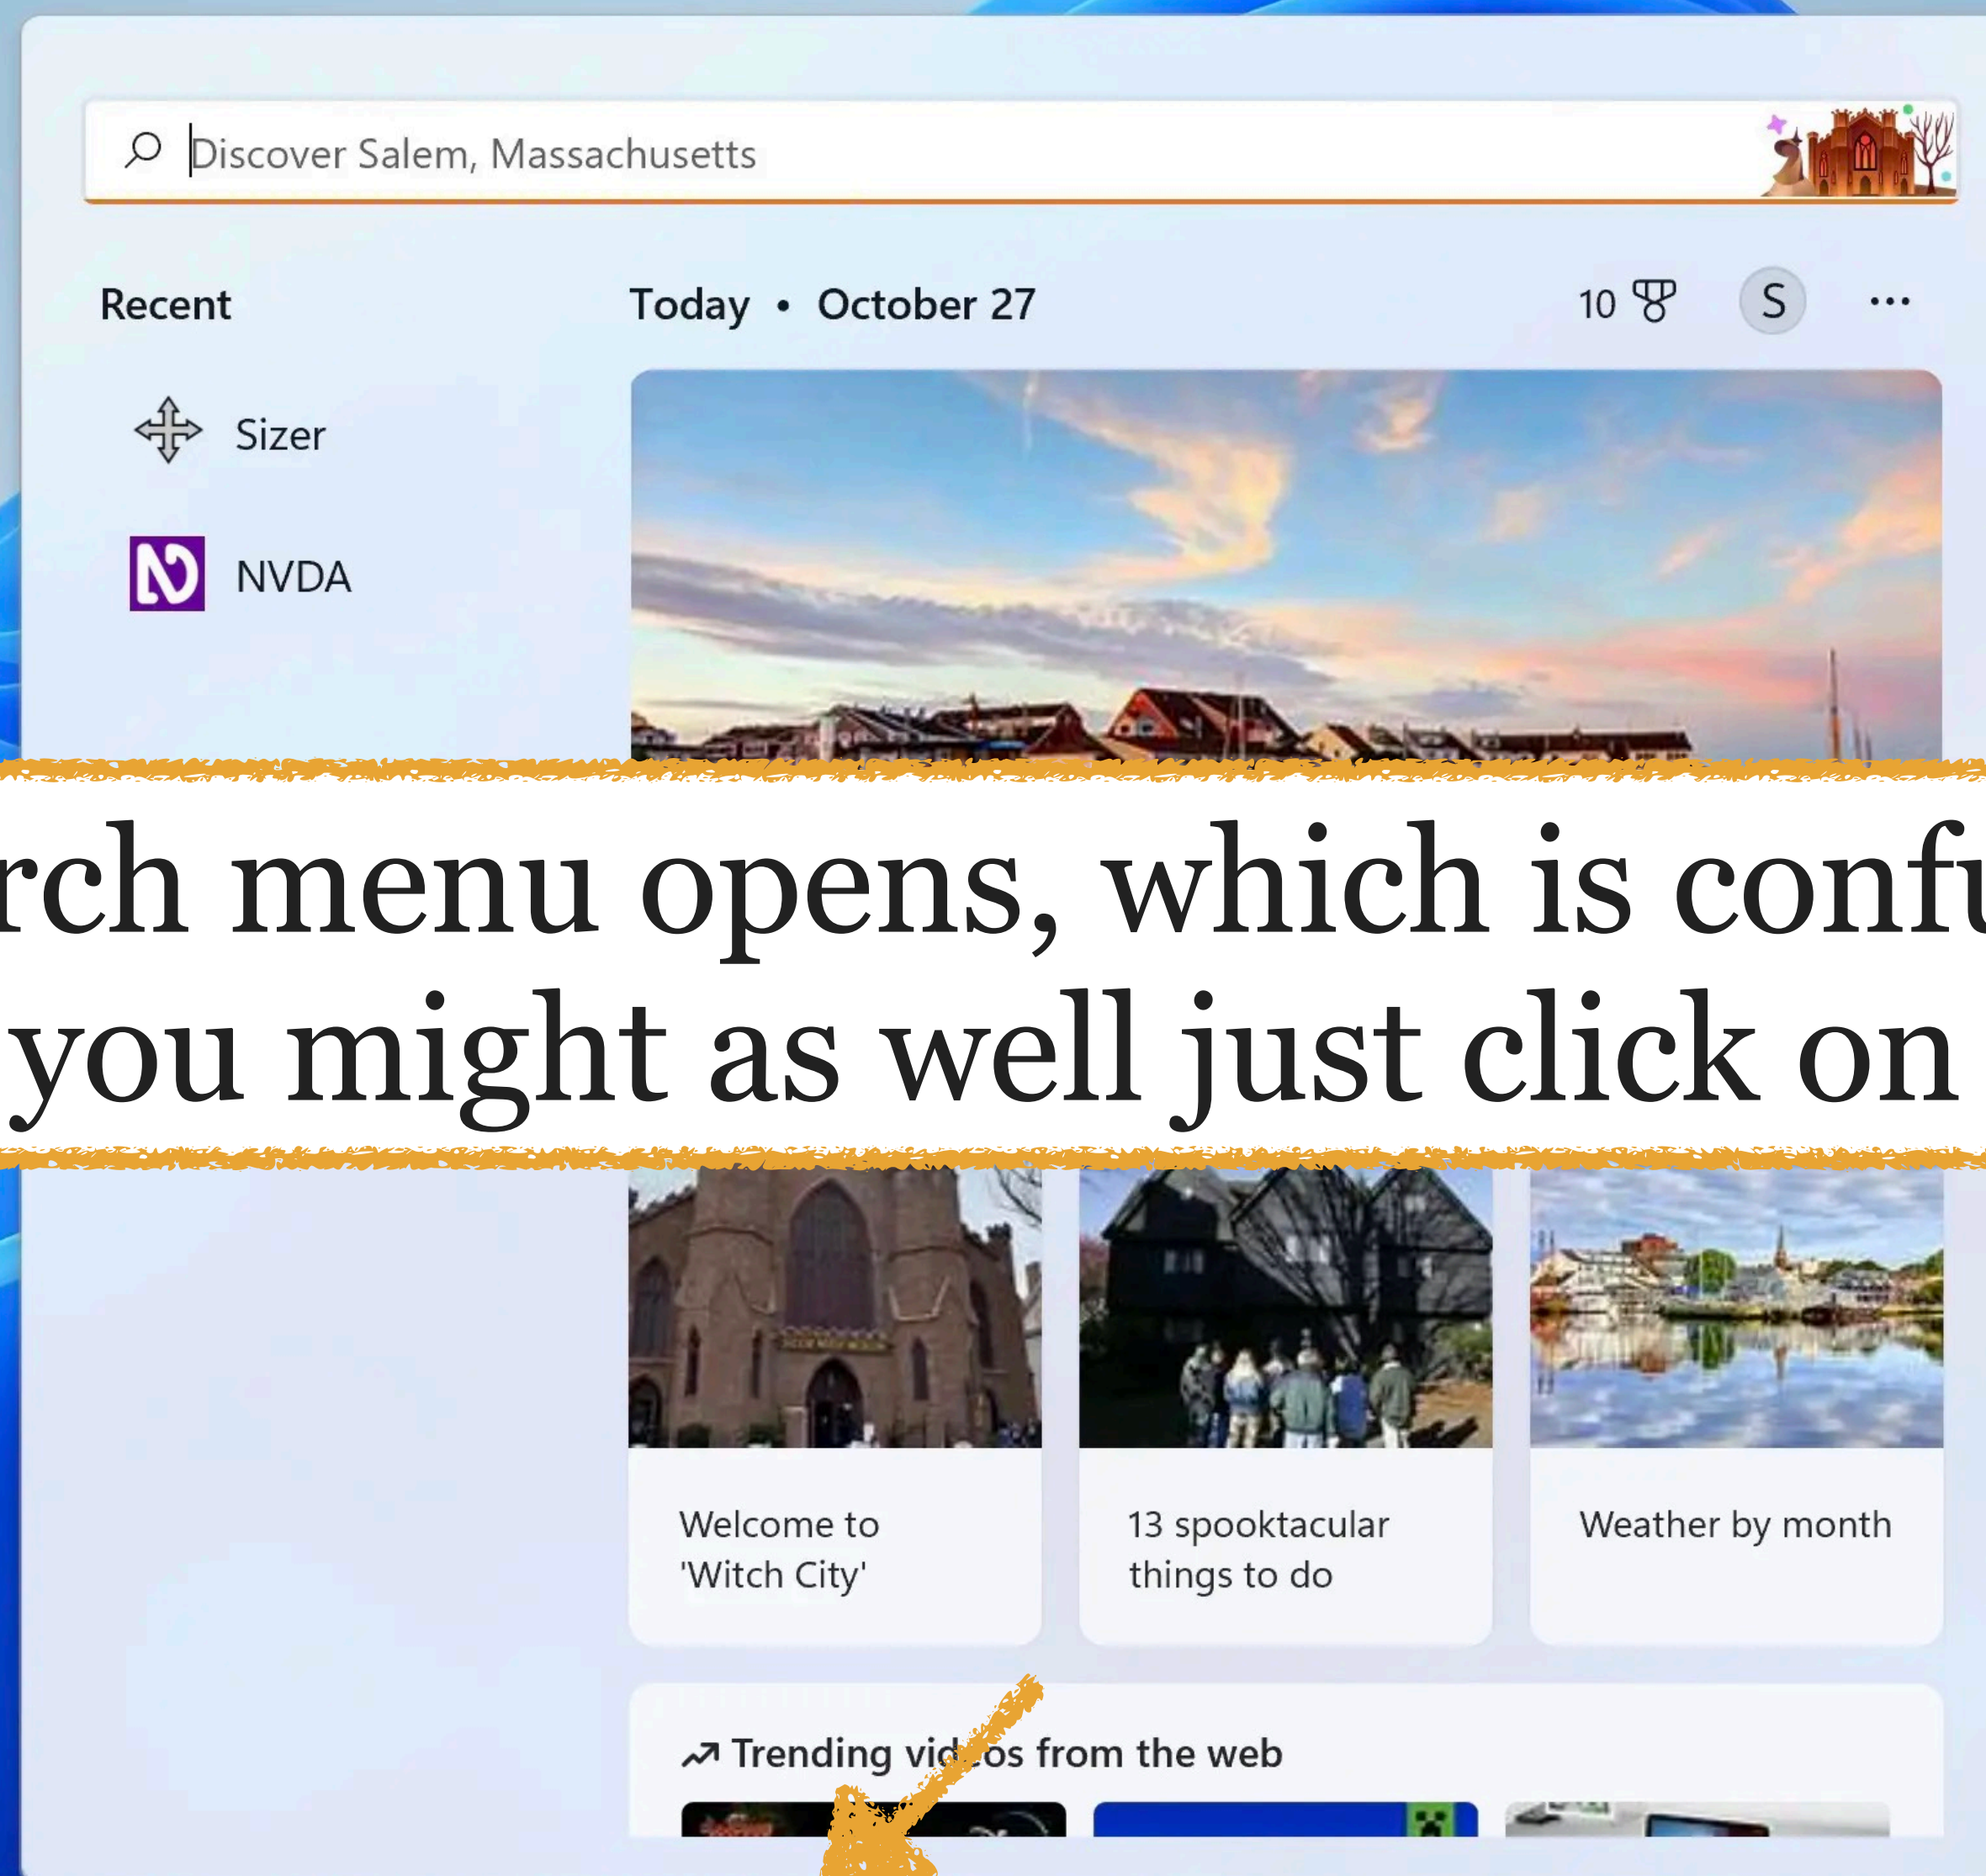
Discover Salem, Massachusetts

Recent

Today • October 27

10

S

...

Sizer

NVDA

rch menu opens, which is confu
you might as well just click on

Welcome to 'Witch City'

13 spooktacular things to do

Weather by month

Trending vid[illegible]os from the web